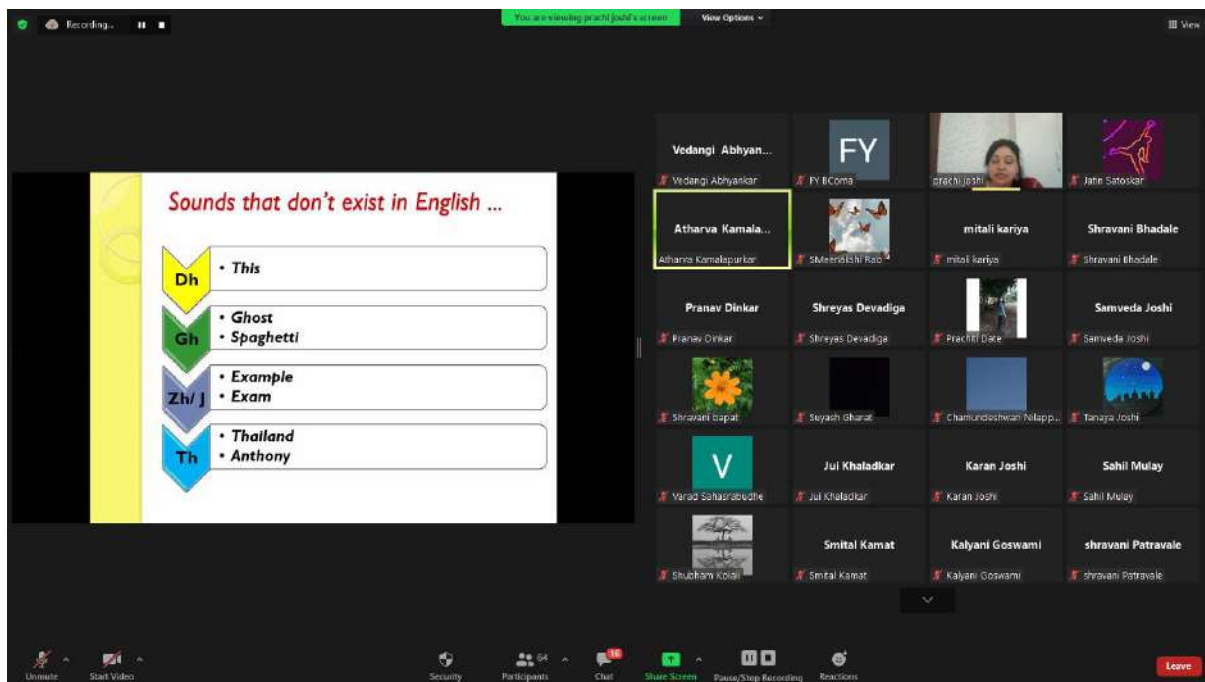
Recording...

You are viewing prachi joshi's screen

View Options

View

Sounds that don't exist in English ...

Dh
• This

Gh
• Ghost
• Spaghetti

Zh/ J
• Example
• Exam

Th
• Thailand
• Anthony

Vedangi Abhyan...
Vedangi Abhyankar

FY
FY BComa

prachi joshi

Jatin Satoskar

Atharva Kamala...
Atharva Kamalapurkar

SMeenakshi Rao

mitali kariya
mitali kariya

Shravani Bhadale
Shravani Bhadale

Pranav Dinkar
Pranav Dinkar

Shreyas Devadiga
Shreyas Devadiga

Prachiti Date

Samveda Joshi
Samveda Joshi

Shravani Bapat

Suyash Gharat

Chamundeshwari Nilapp...

Tanaya Joshi

V
Varad Sahasrabudhe

Jui Khaladkar
Jui Khaladkar

Karan Joshi
Karan Joshi

Sahil Mulay
Sahil Mulay

Shubham Kolati

Smital Kamat
Smital Kamat

Kalyani Goswami
Kalyani Goswami

shravani Patravale
shravani Patravale

Unmute
Start Video
Security
Participants 64
Chat 16
Share Screen
Pause/Stop Recording
Reactions
Leave